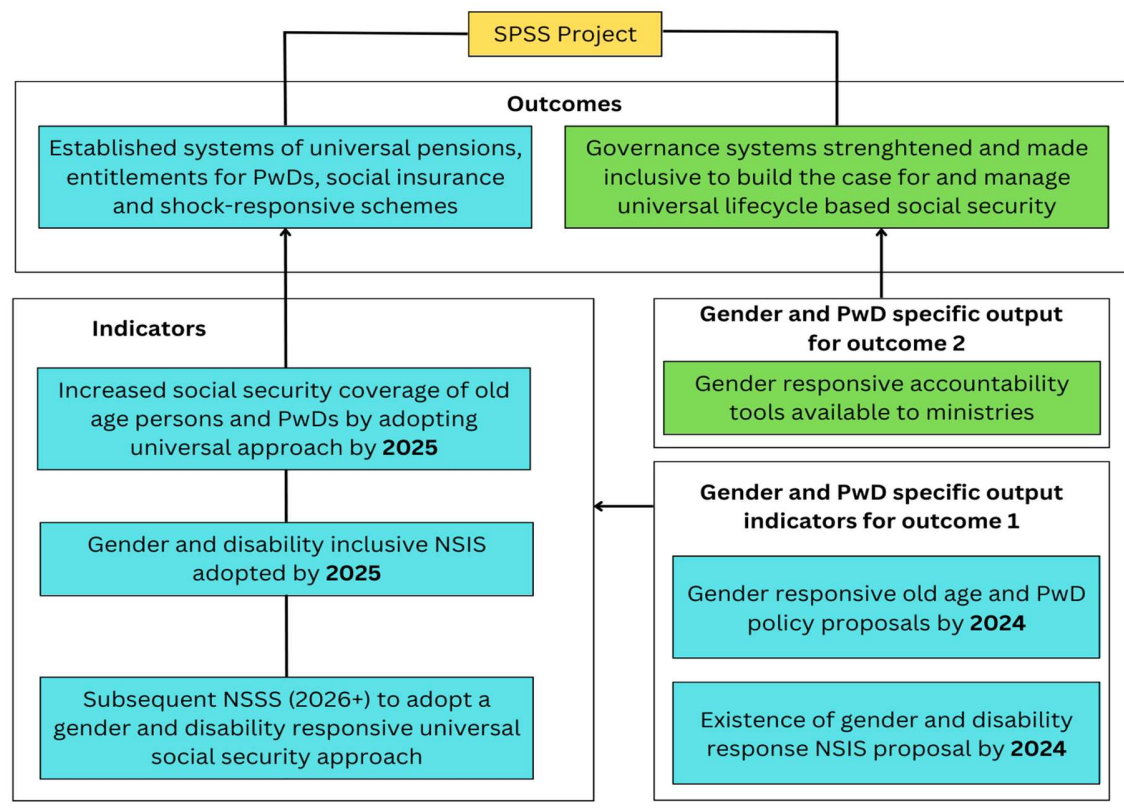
SPSS Project

**Outcomes**

Established systems of universal pensions, entitlements for PwDs, social insurance and shock-responsive schemes

Governance systems strenghtened and made inclusive to build the case for and manage universal lifecycle based social security

**Indicators**

Increased social security coverage of old age persons and PwDs by adopting universal approach by **2025**

Gender and disability inclusive NSIS adopted by **2025**

Subsequent NSSS (2026+) to adopt a gender and disability responsive universal social security approach

**Gender and PwD specific output for outcome 2**

Gender responsive accountability tools available to ministries

**Gender and PwD specific output indicators for outcome 1**

Gender responsive old age and PwD policy proposals by **2024**

Existence of gender and disability response NSIS proposal by **2024**